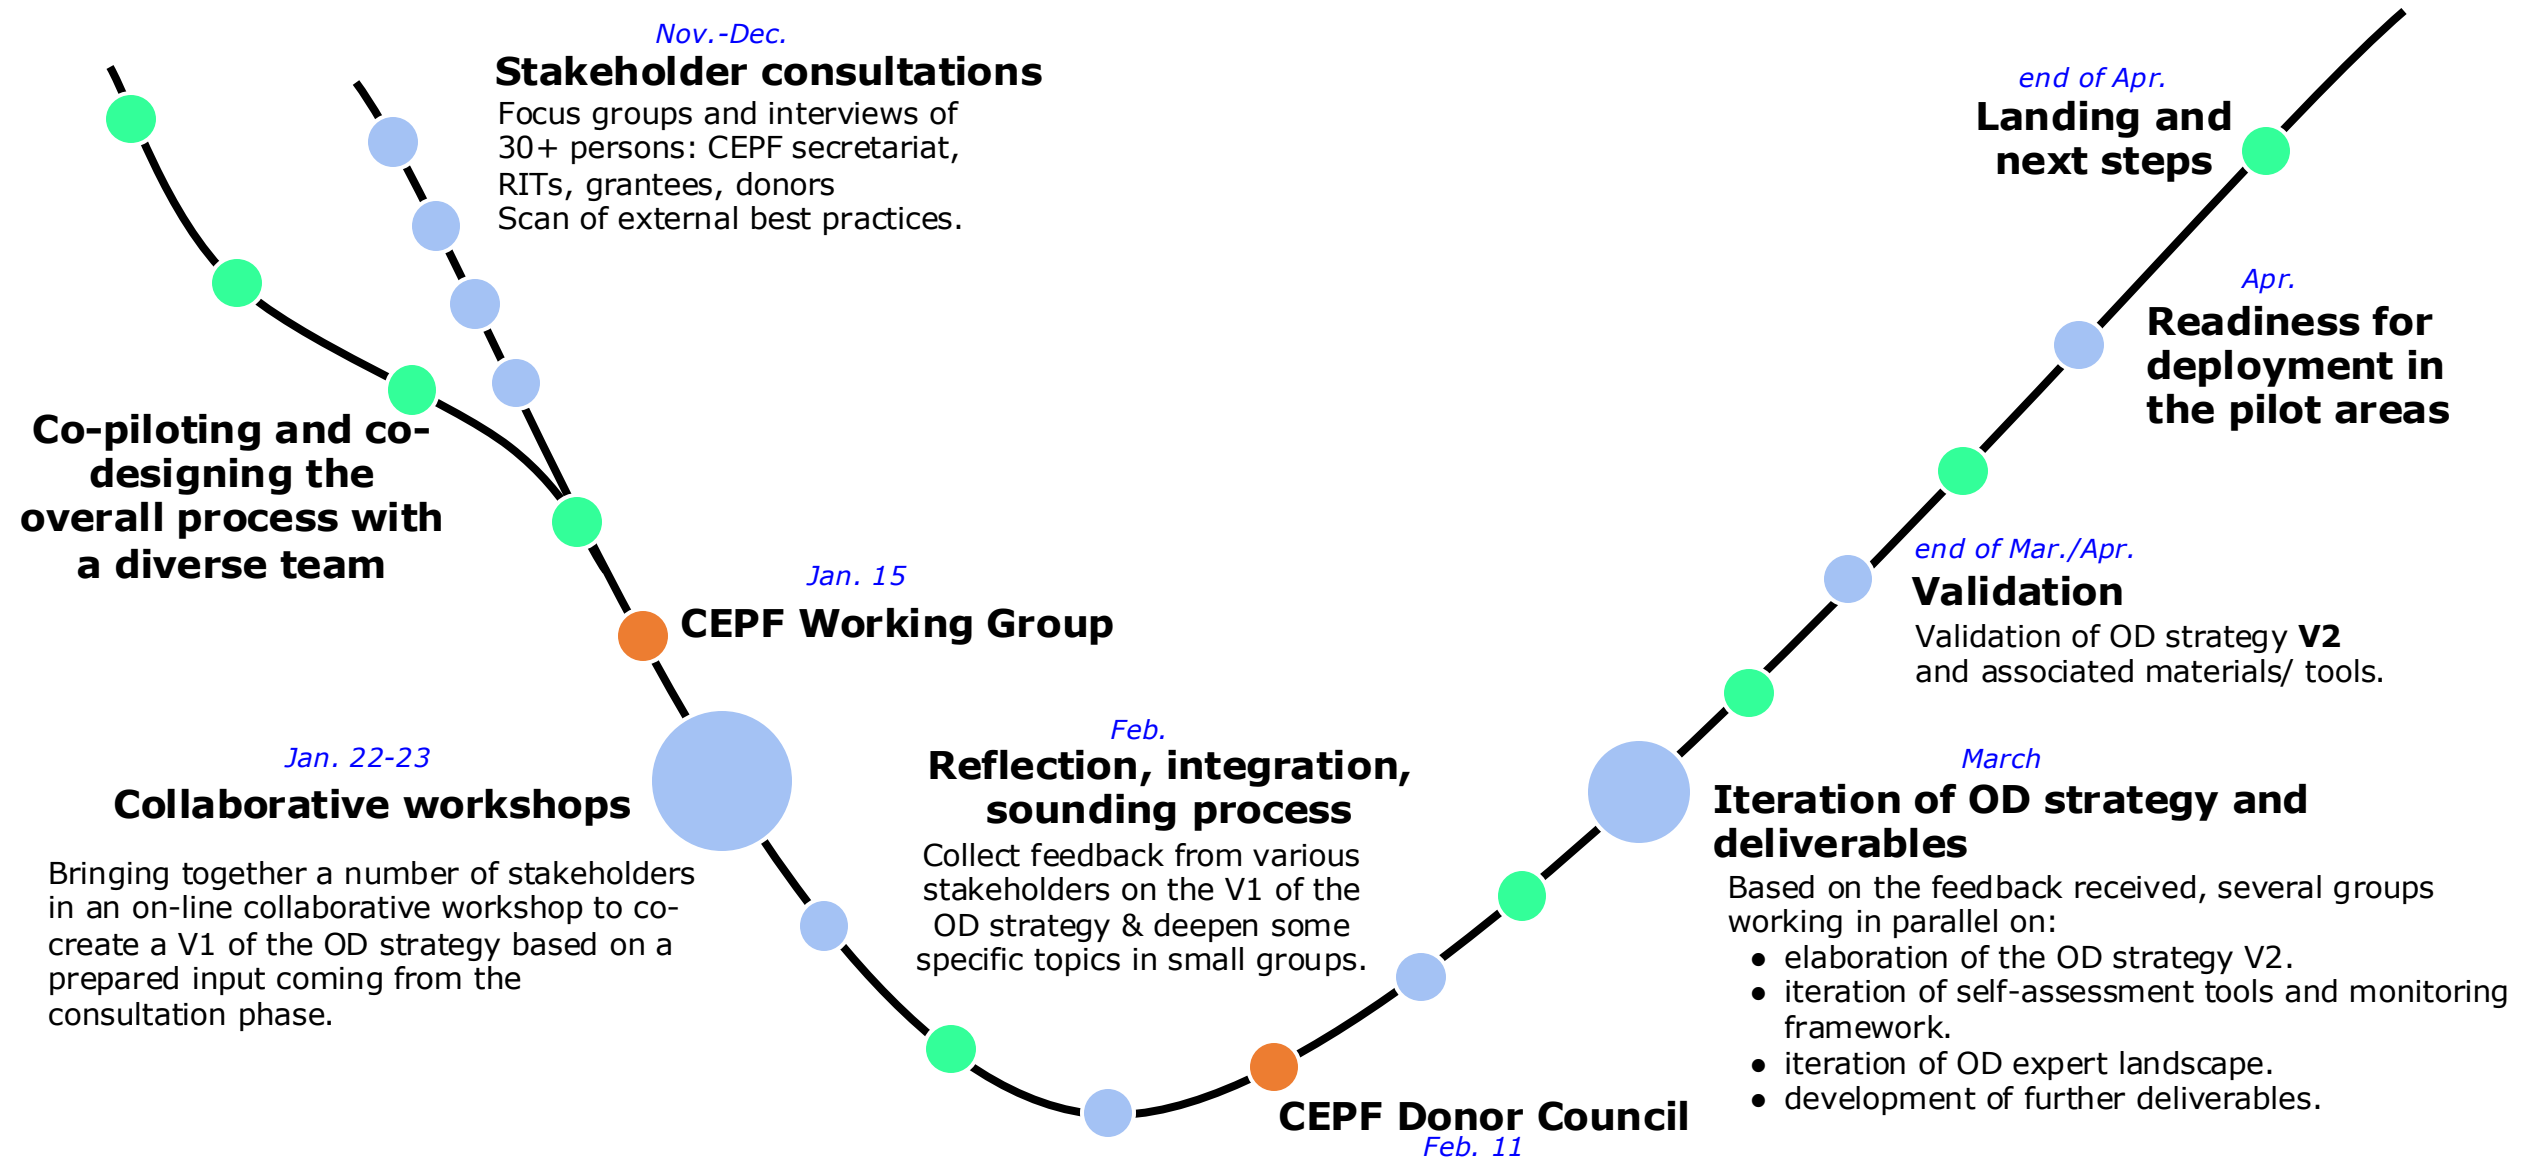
Nov.-Dec.
Stakeholder consultations
Focus groups and interviews of 30+ persons: CEPF secretariat, RITs, grantees, donors
Scan of external best practices.

Co-piloting and co-designing the overall process with a diverse team

Jan. 15
CEPF Working Group

Jan. 22-23
Collaborative workshops

Bringing together a number of stakeholders in an on-line collaborative workshop to co-create a V1 of the OD strategy based on a prepared input coming from the consultation phase.

Feb.
Reflection, integration, sounding process
Collect feedback from various stakeholders on the V1 of the OD strategy & deepen some specific topics in small groups.

CEPF Donor Council
Feb. 11

March
Iteration of OD strategy and deliverables
Based on the feedback received, several groups working in parallel on:
- elaboration of the OD strategy V2.
- iteration of self-assessment tools and monitoring framework.
- iteration of OD expert landscape.
- development of further deliverables.

end of Mar./Apr.
Validation
Validation of OD strategy **V2** and associated materials/ tools.

Apr.
Readiness for deployment in the pilot areas

end of Apr.
Landing and next steps